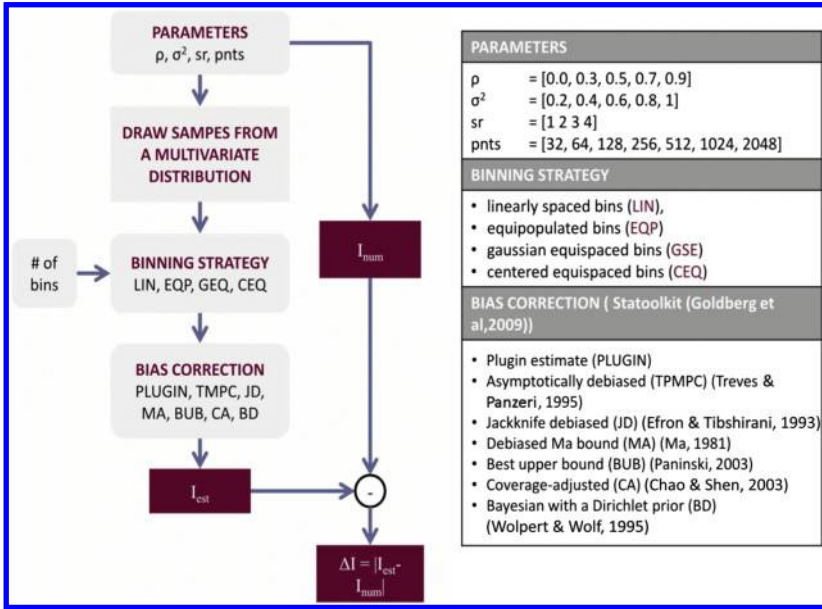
PARAMETERS
ρ, $\sigma^2$, sr, pnts

DRAW SAMPES FROM A MULTIVARIATE DISTRIBUTION

# of bins

BINNING STRATEGY
LIN, EQP, GEQ, CEQ

BIAS CORRECTION
PLUGIN, TMPC, JD, MA, BUB, CA, BD

$I_{est}$

$I_{num}$

-

$\Delta I = |I_{est} - I_{num}|$

PARAMETERS

ρ = [0.0, 0.3, 0.5, 0.7, 0.9]
$\sigma^2$ = [0.2, 0.4, 0.6, 0.8, 1]
sr = [1 2 3 4]
pnts = [32, 64, 128, 256, 512, 1024, 2048]

BINNING STRATEGY

• linearly spaced bins (LIN),
• equipopulated bins (EQP)
• gaussian equispaced bins (GSE)
• centered equispaced bins (CEQ)

BIAS CORRECTION ( Statoolkit (Goldberg et al,2009))

• Plugin estimate (PLUGIN)
• Asymptotically debiased (TPMPC) (Treves & Panzeri, 1995)
• Jackknife debiased (JD) (Efron & Tibshirani, 1993)
• Debiased Ma bound (MA) (Ma, 1981)
• Best upper bound (BUB) (Paninski, 2003)
• Coverage-adjusted (CA) (Chao & Shen, 2003)
• Bayesian with a Dirichlet prior (BD) (Wolpert & Wolf, 1995)